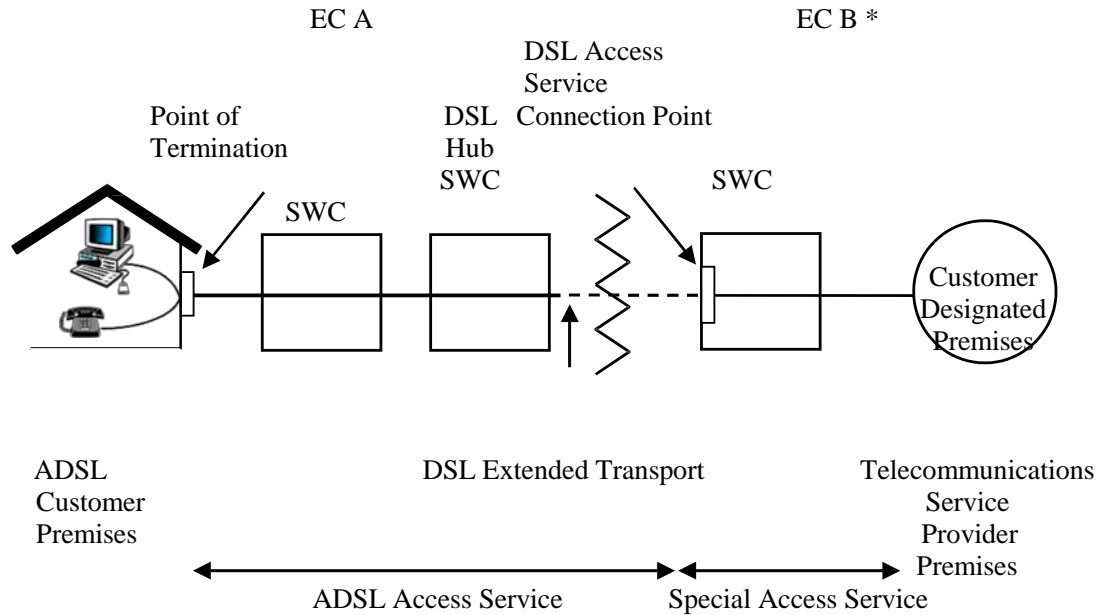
EC A

EC B *

DSL Access Service Connection Point

Point of Termination

DSL Hub SWC

SWC

SWC

Customer Designated Premises

ADSL Customer Premises

DSL Extended Transport

Telecommunications Service Provider Premises

ADSL Access Service

Special Access Service